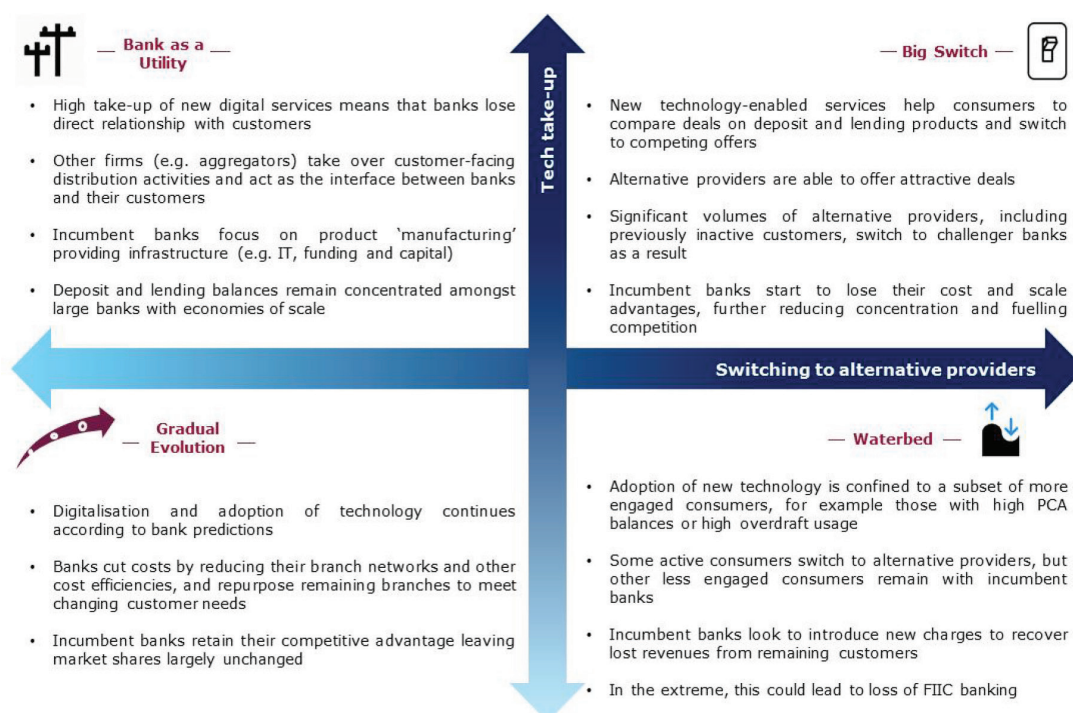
— Bank as a Utility —

• High take-up of new digital services means that banks lose direct relationship with customers

• Other firms (e.g. aggregators) take over customer-facing distribution activities and act as the interface between banks and their customers

• Incumbent banks focus on product 'manufacturing' providing infrastructure (e.g. IT, funding and capital)

• Deposit and lending balances remain concentrated amongst large banks with economies of scale

Tech take-up

— Big Switch —

• New technology-enabled services help consumers to compare deals on deposit and lending products and switch to competing offers

• Alternative providers are able to offer attractive deals

• Significant volumes of alternative providers, including previously inactive customers, switch to challenger banks as a result

• Incumbent banks start to lose their cost and scale advantages, further reducing concentration and fuelling competition

Switching to alternative providers

— Gradual Evolution —

• Digitalisation and adoption of technology continues according to bank predictions

• Banks cut costs by reducing their branch networks and other cost efficiencies, and repurpose remaining branches to meet changing customer needs

• Incumbent banks retain their competitive advantage leaving market shares largely unchanged

— Waterbed —

• Adoption of new technology is confined to a subset of more engaged consumers, for example those with high PCA balances or high overdraft usage

• Some active consumers switch to alternative providers, but other less engaged consumers remain with incumbent banks

• Incumbent banks look to introduce new charges to recover lost revenues from remaining customers

• In the extreme, this could lead to loss of FIIC banking